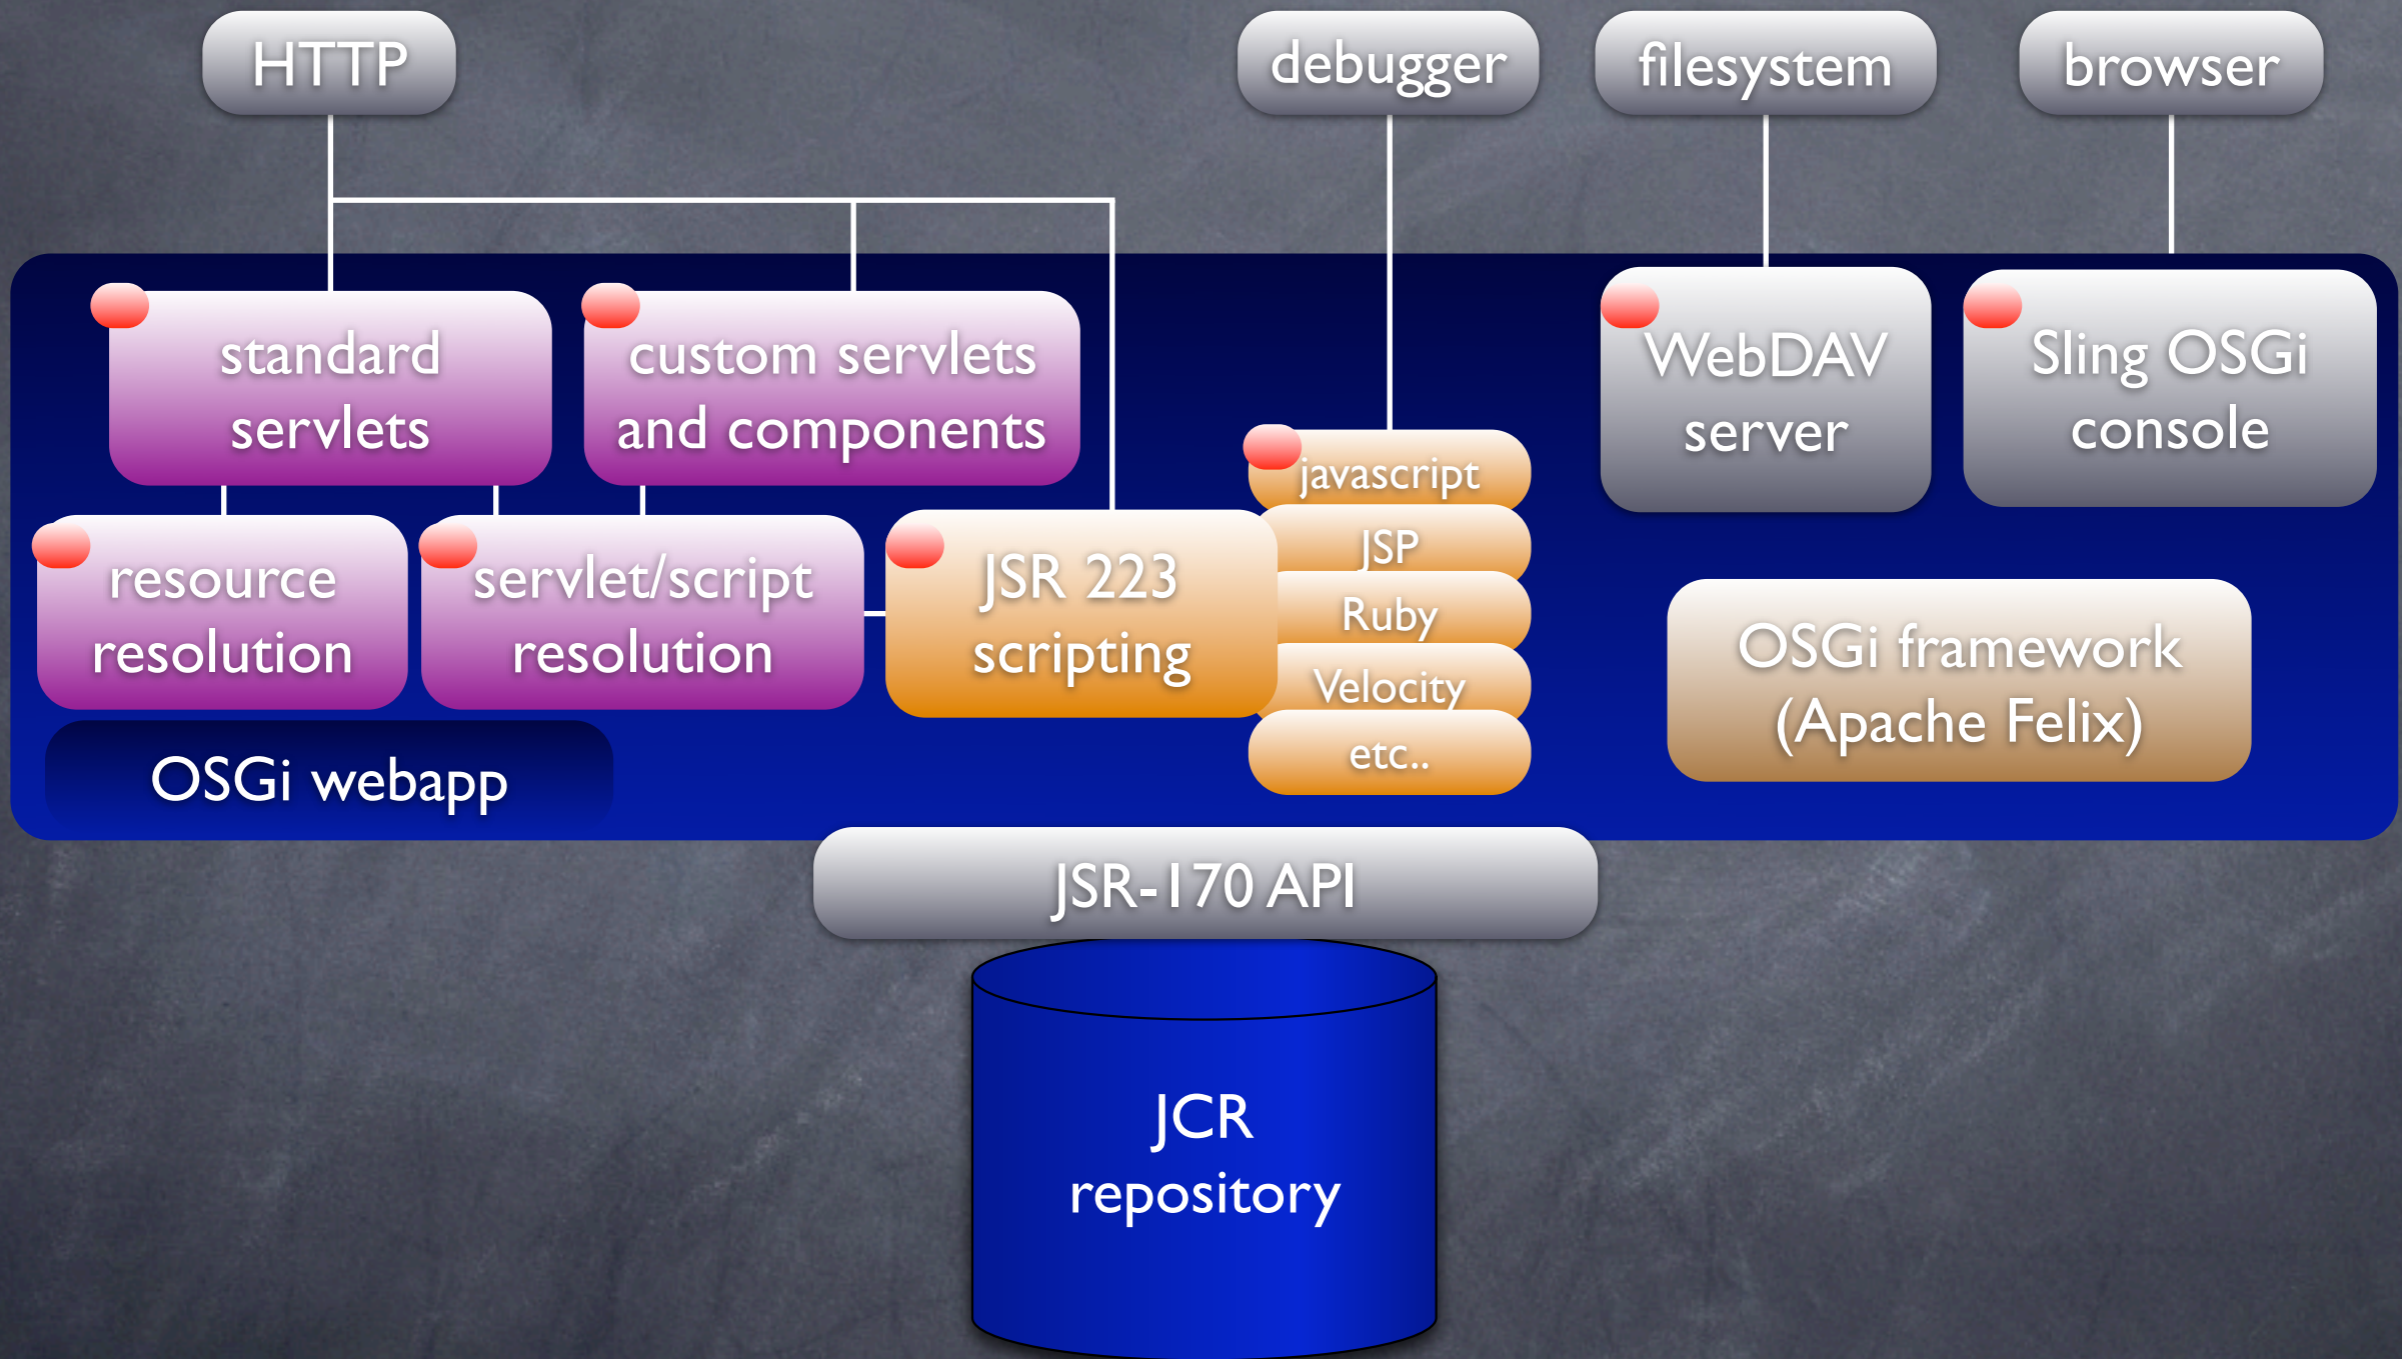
HTTP

debugger

filesystem

browser

standard servlets

custom servlets and components

WebDAV server

Sling OSGi console

javascript

JSP

Ruby

Velocity

etc..

resource resolution

servlet/script resolution

JSR 223 scripting

OSGi framework (Apache Felix)

OSGi webapp

JSR-170 API

JCR repository